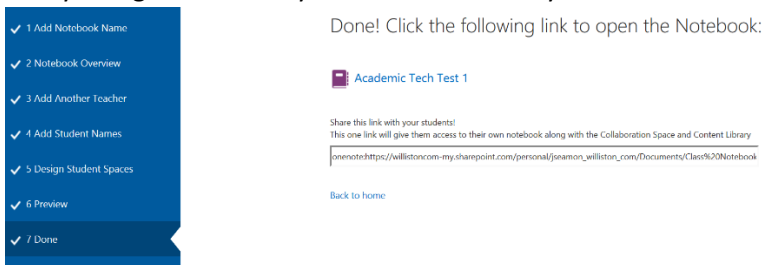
✓ 1 Add Notebook Name

✓ 2 Notebook Overview

✓ 3 Add Another Teacher

✓ 4 Add Student Names

✓ 5 Design Student Spaces

✓ 6 Preview

✓ 7 Done

Done! Click the following link to open the Notebook:

Academic Tech Test 1

Share this link with your students!
This one link will give them access to their own notebook along with the Collaboration Space and Content Library

onenote:https://willistoncom-my.sharepoint.com/personal/jseamon_williston_com/Documents/Class%20Notebook

Back to home